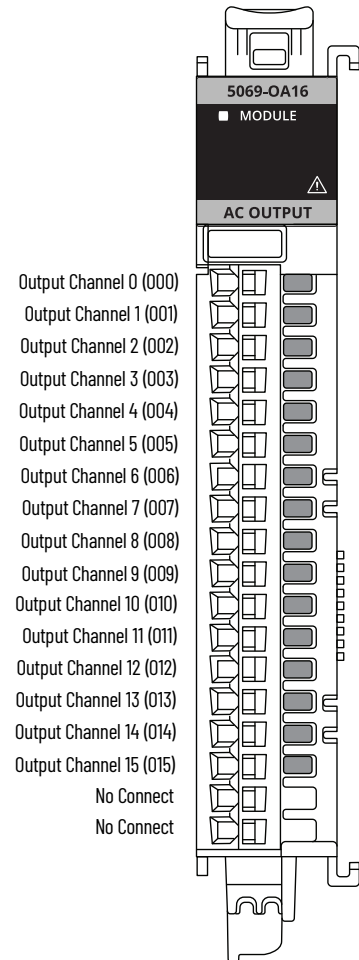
5069-OA16
MODULE
⚠
AC OUTPUT

Output Channel 0 (000)
Output Channel 1 (001)
Output Channel 2 (002)
Output Channel 3 (003)
Output Channel 4 (004)
Output Channel 5 (005)
Output Channel 6 (006)
Output Channel 7 (007)
Output Channel 8 (008)
Output Channel 9 (009)
Output Channel 10 (010)
Output Channel 11 (011)
Output Channel 12 (012)
Output Channel 13 (013)
Output Channel 14 (014)
Output Channel 15 (015)
No Connect
No Connect